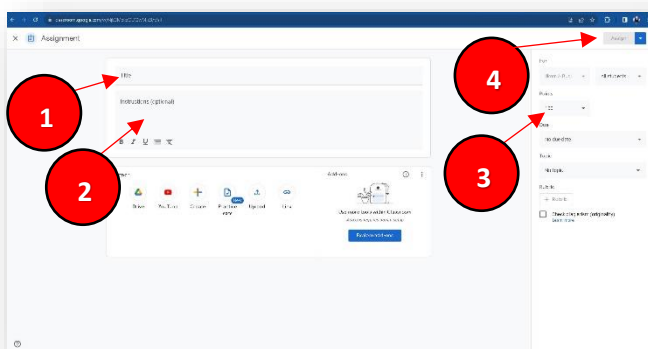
classroom.google.com/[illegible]

Assignment

Assign

Title

Instructions (optional)

Attach

Drive YouTube Create Practice sets Upload Link

New

Add-ons

Use more tools within Classroom

Explore add-ons

For

All students

Points

100

Due

No due date

Topic

No topic

Rubric

+ Rubric

Check plagiarism (originality)

Learn more

1

2

3

4